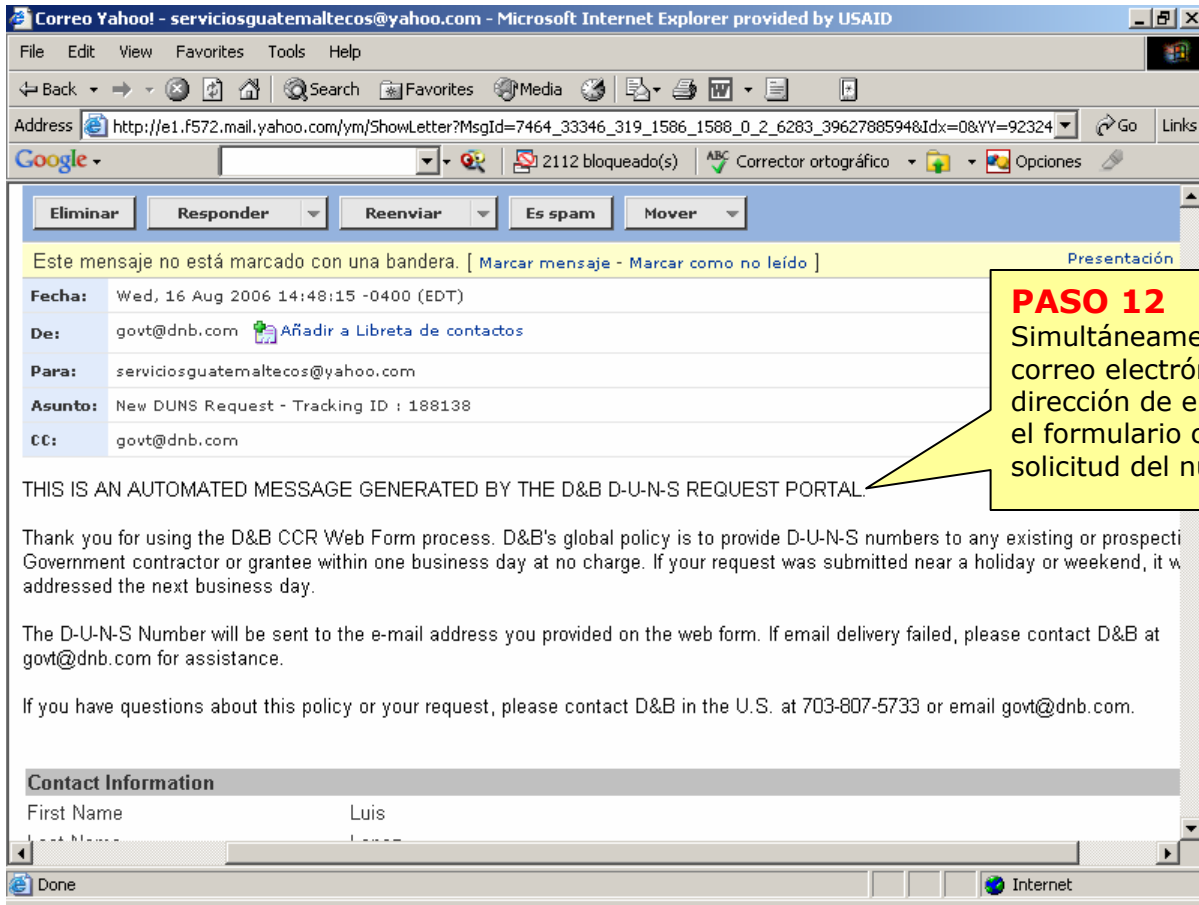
Correo Yahoo! - serviciosguatemaltecos@yahoo.com - Microsoft Internet Explorer provided by USAID

File Edit View Favorites Tools Help

Back Search Favorites Media

Address http://e1.f572.mail.yahoo.com/ym/ShowLetter?MsgId=7464_33346_319_1586_1588_0_2_6283_3962788594&Idx=0&YY=92324 Go Links

Google 2112 bloqueado(s) Corrector ortográfico Opciones

Eliminar Responder Reenviar Es spam Mover

Este mensaje no está marcado con una bandera. [ Marcar mensaje - Marcar como no leído ] Presentación

| Fecha: | Wed, 16 Aug 2006 14:48:15 -0400 (EDT) |
|---|---|
| De: | govt@dnb.com Añadir a Libreta de contactos |
| Para: | serviciosguatemaltecos@yahoo.com |
| Asunto: | New DUNS Request - Tracking ID : 188138 |
| CC: | govt@dnb.com |

PASO 12
Simultáneame correo electró dirección de e el formulario c solicitud del n

THIS IS AN AUTOMATED MESSAGE GENERATED BY THE D&B D-U-N-S REQUEST PORTAL.

Thank you for using the D&B CCR Web Form process. D&B's global policy is to provide D-U-N-S numbers to any existing or prospecti Government contractor or grantee within one business day at no charge. If your request was submitted near a holiday or weekend, it w addressed the next business day.

The D-U-N-S Number will be sent to the e-mail address you provided on the web form. If email delivery failed, please contact D&B at govt@dnb.com for assistance.

If you have questions about this policy or your request, please contact D&B in the U.S. at 703-807-5733 or email govt@dnb.com.

Contact Information

| First Name | Luis |
|---|---|
| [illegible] | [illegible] |

Done Internet